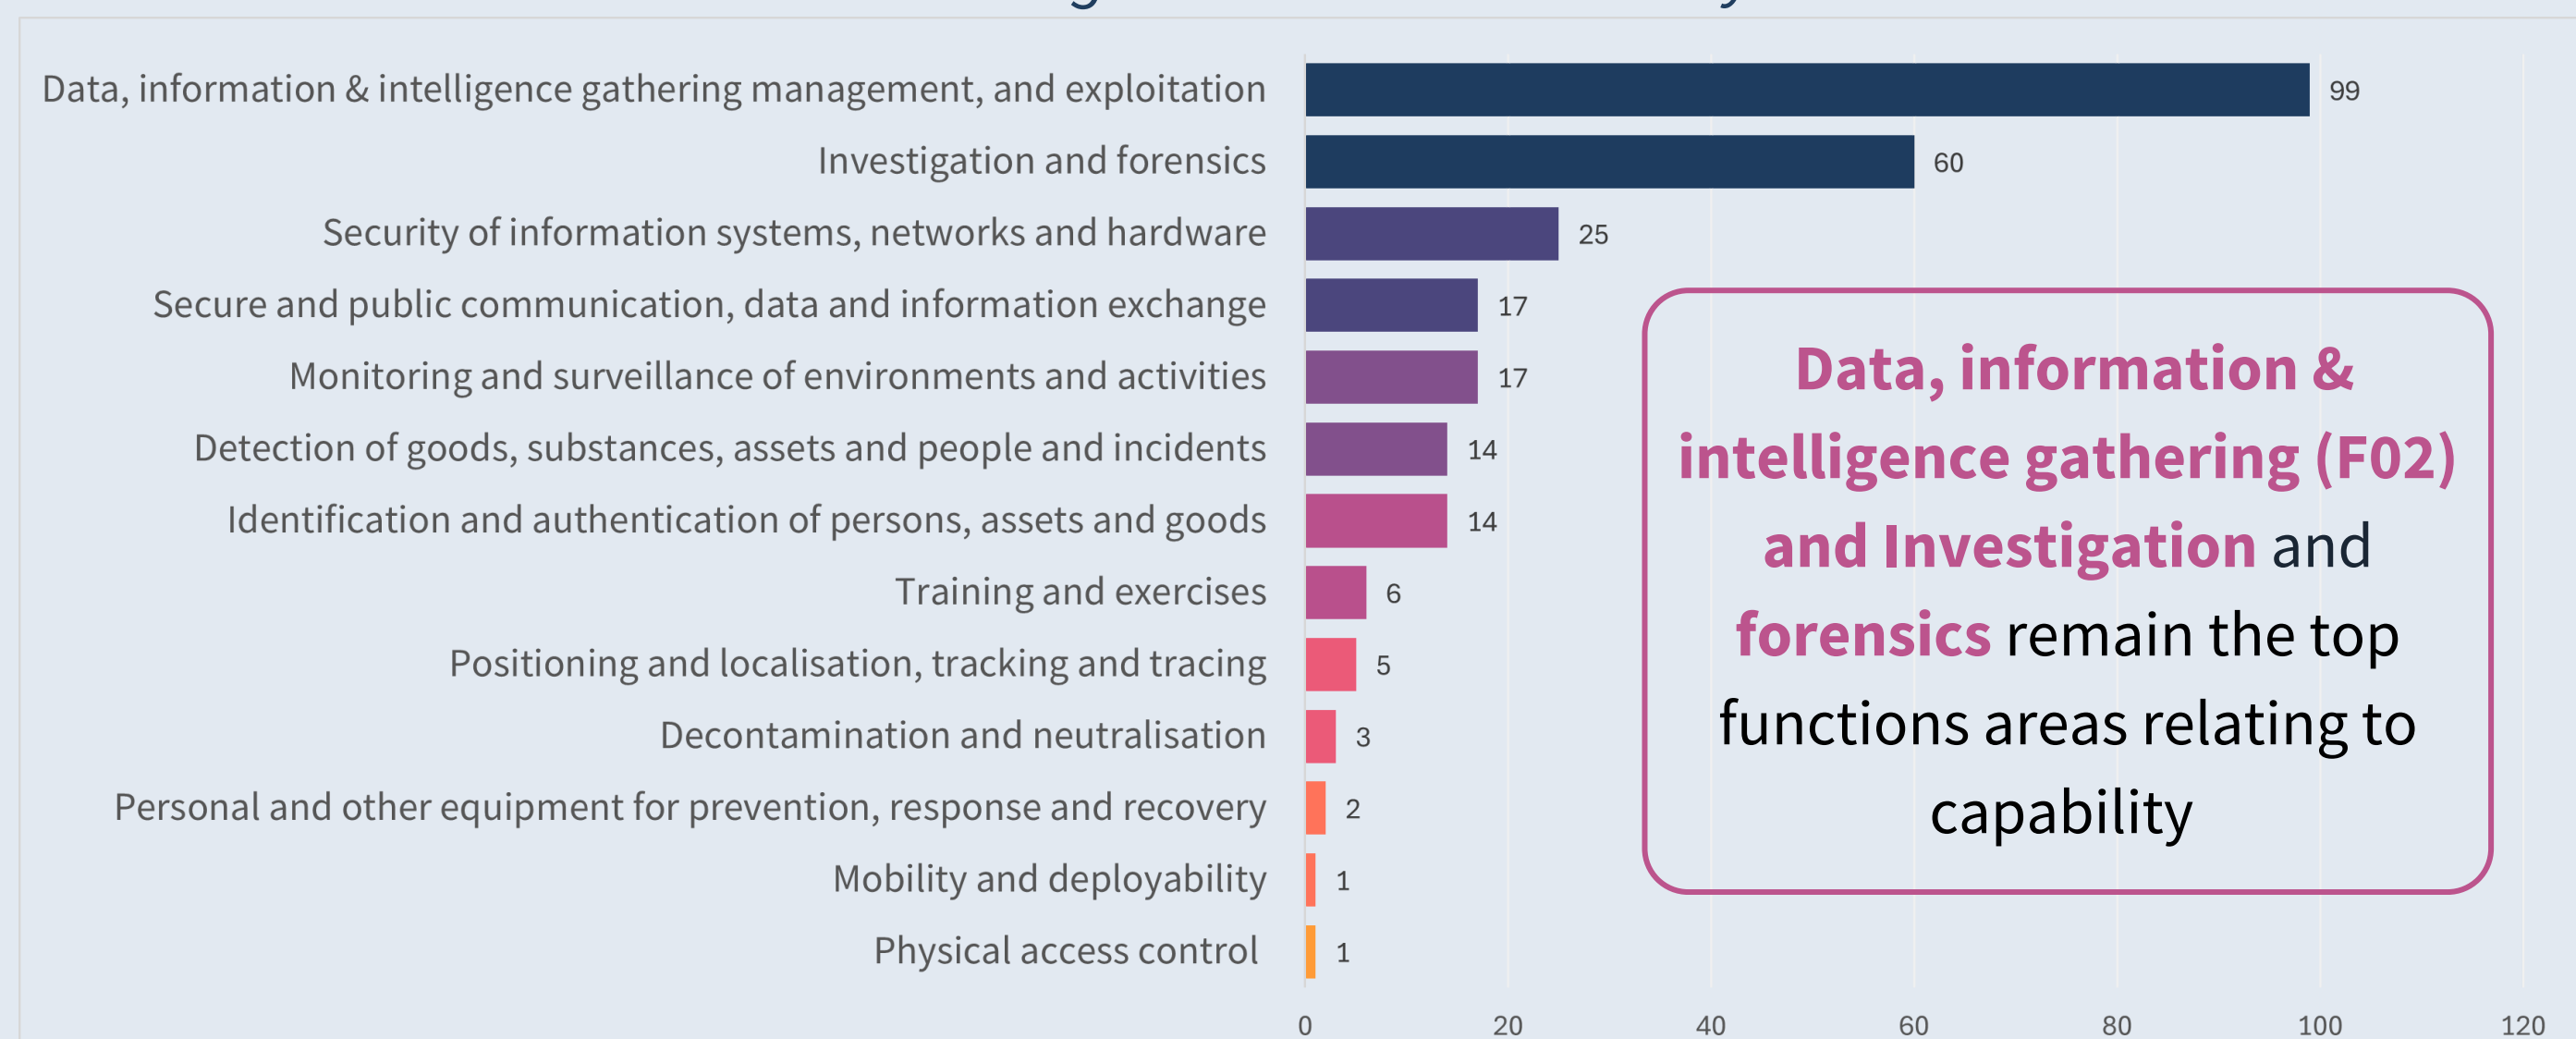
Data, information & intelligence gathering management, and exploitation 99
Investigation and forensics 60
Security of information systems, networks and hardware 25
Secure and public communication, data and information exchange 17
Monitoring and surveillance of environments and activities 17
Detection of goods, substances, assets and people and incidents 14
Identification and authentication of persons, assets and goods 14
Training and exercises 6
Positioning and localisation, tracking and tracing 5
Decontamination and neutralisation 3
Personal and other equipment for prevention, response and recovery 2
Mobility and deployability 1
Physical access control 1

0 20 40 60 80 100 120

Data, information & intelligence gathering (F02) and Investigation and forensics remain the top functions areas relating to capability